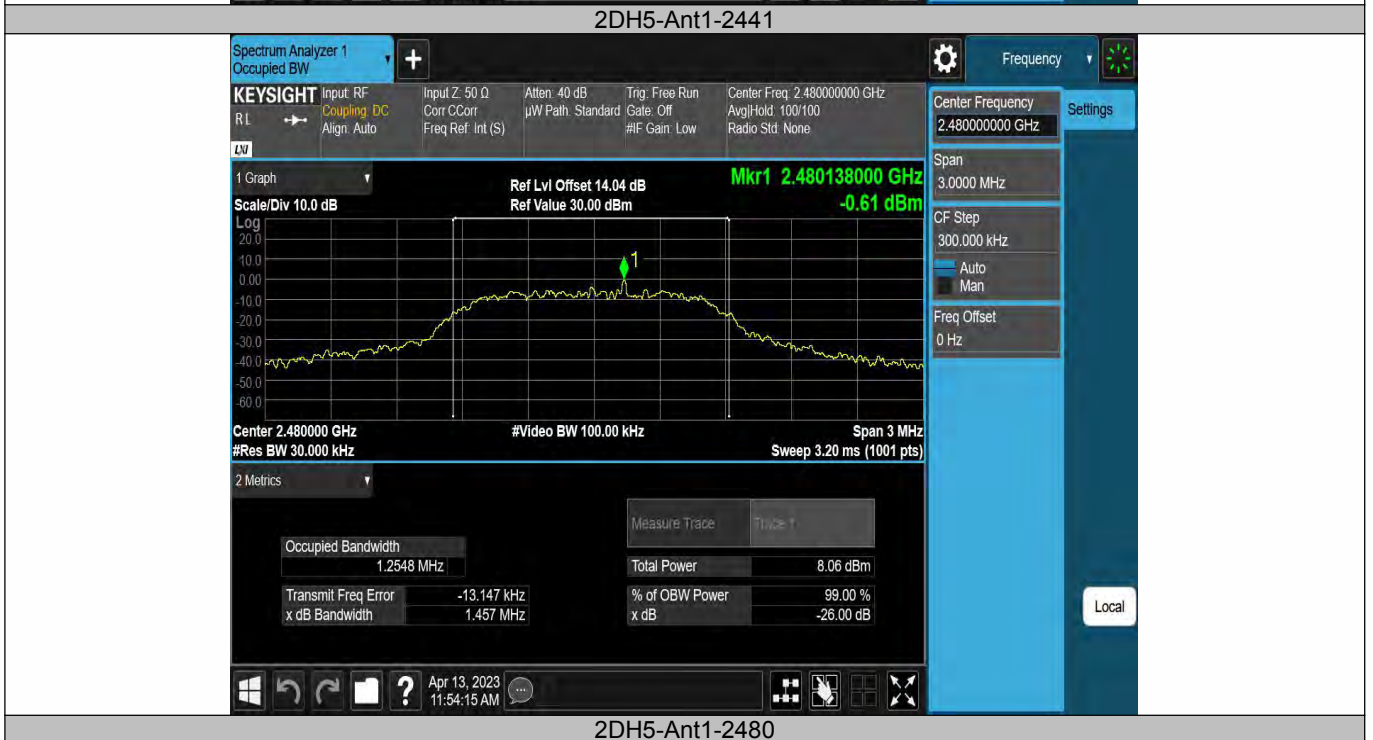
2DH5-Ant1-2441

Spectrum Analyzer 1
Occupied BW

Frequency

KEYSIGHT Input: RF
Coupling: DC
Align: Auto
RL
LXI

Input Z: 50 Ω
Corr CCorr
Freq Ref: Int (S)

Atten: 40 dB
µW Path: Standard

Trig: Free Run
Gate: Off
#IF Gain: Low

Center Freq: 2.480000000 GHz
Avg|Hold: 100/100
Radio Std: None

Center Frequency
2.480000000 GHz

Settings

1 Graph

Ref Lvl Offset 14.04 dB
Ref Value 30.00 dBm

Mkr1 2.480138000 GHz
-0.61 dBm

Scale/Div 10.0 dB
Log
20.0
10.0
0.00
-10.0
-20.0
-30.0
-40.0
-50.0
-60.0

1

Center 2.480000 GHz
#Res BW 30.000 kHz

#Video BW 100.00 kHz

Span 3 MHz
Sweep 3.20 ms (1001 pts)

Span
3.0000 MHz

CF Step
300.000 kHz
Auto
Man

Freq Offset
0 Hz

2 Metrics

Measure Trace | Trace 1

Occupied Bandwidth
1.2548 MHz

Total Power | 8.06 dBm

Transmit Freq Error | -13.147 kHz
x dB Bandwidth | 1.457 MHz

% of OBW Power | 99.00 %
x dB | -26.00 dB

Local

Apr 13, 2023
11:54:15 AM

2DH5-Ant1-2480